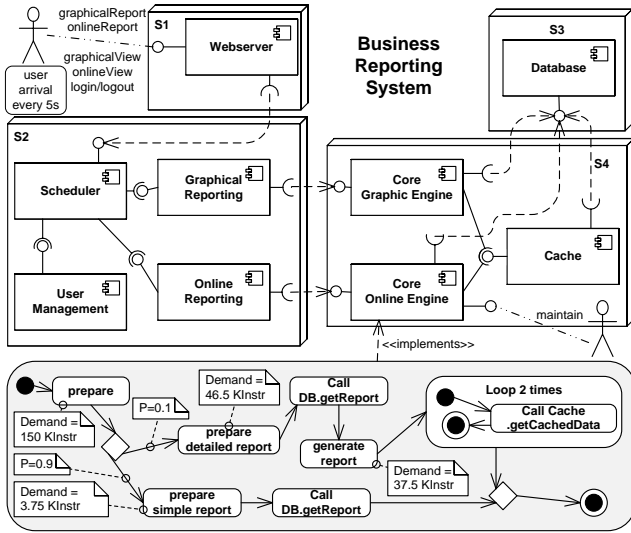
graphicalReport
onlineReport

S1

Webserver

graphicalView
onlineView
login/logout

user arrival every 5s

Business Reporting System

S3

Database

S2

S4

Scheduler

Graphical Reporting

Core Graphic Engine

Cache

User Management

Online Reporting

Core Online Engine

maintain

<<implements>>

prepare

Demand = 150 KInstr

P=0.1

Demand = 46.5 KInstr

prepare detailed report

Call DB.getReport

generate report

Loop 2 times

Call Cache .getCachedData

Demand = 37.5 KInstr

P=0.9

Demand = 3.75 KInstr

prepare simple report

Call DB.getReport